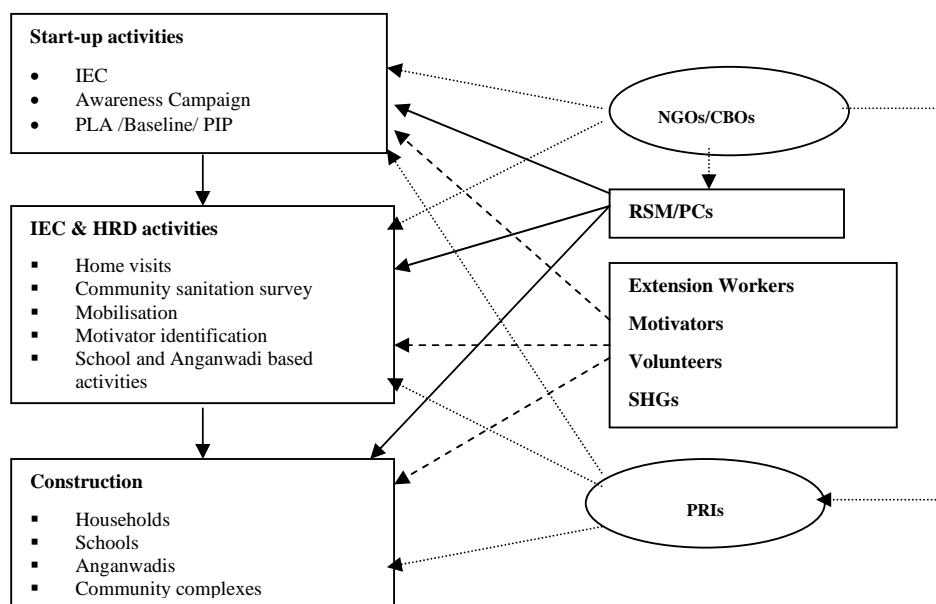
**Start-up activities**

- IEC
- Awareness Campaign
- PLA /Baseline/ PIP

**IEC & HRD activities**

- Home visits
- Community sanitation survey
- Mobilisation
- Motivator identification
- School and Anganwadi based activities

**Construction**

- Households
- Schools
- Anganwadis
- Community complexes

**NGOs/CBOs**

**RSM/PCs**

**Extension Workers**

**Motivators**

**Volunteers**

**SHGs**

**PRIs**